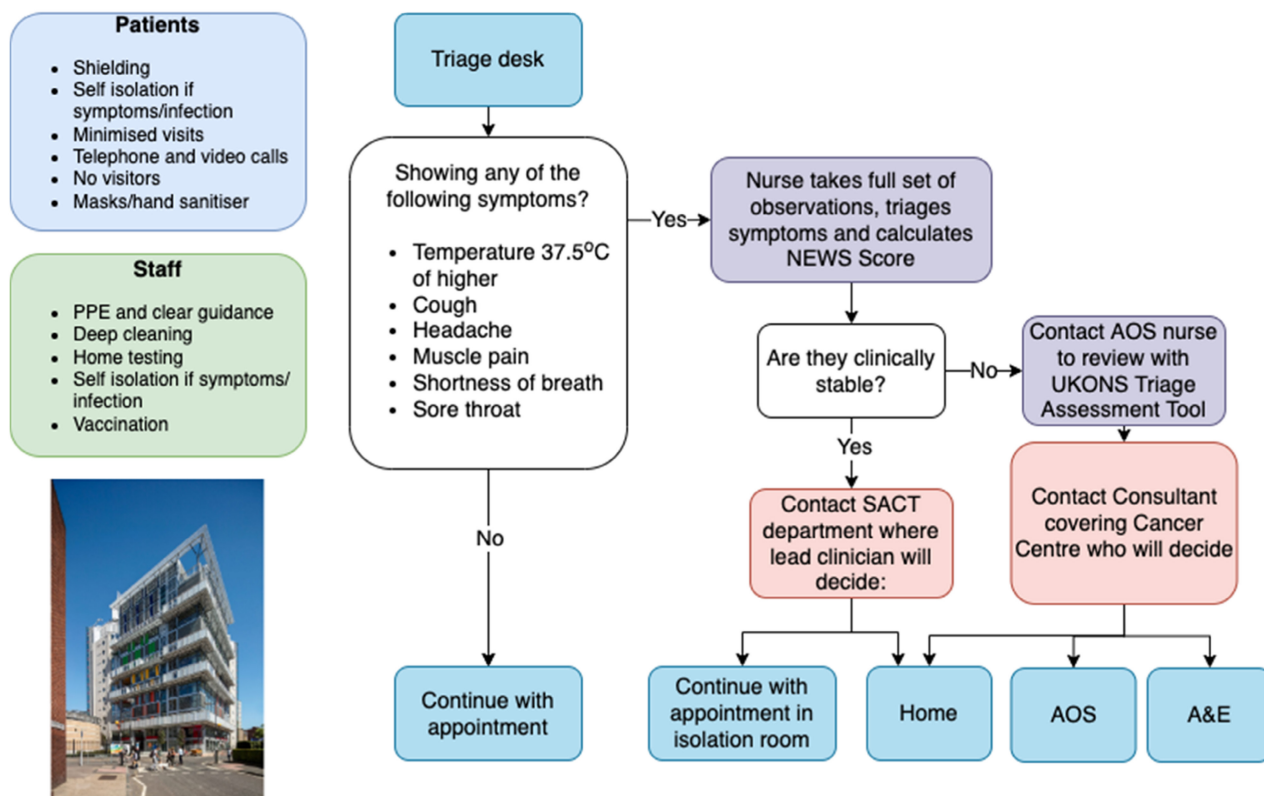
**Patients**

- Shielding
- Self isolation if symptoms/infection
- Minimised visits
- Telephone and video calls
- No visitors
- Masks/hand sanitiser

**Staff**

- PPE and clear guidance
- Deep cleaning
- Home testing
- Self isolation if symptoms/ infection
- Vaccination

Triage desk

Showing any of the following symptoms?

- Temperature 37.5$^{o}$C of higher
- Cough
- Headache
- Muscle pain
- Shortness of breath
- Sore throat

Yes

Nurse takes full set of observations, triages symptoms and calculates NEWS Score

Are they clinically stable?

No

Contact AOS nurse to review with UKONS Triage Assessment Tool

Yes

Contact SACT department where lead clinician will decide:

Contact Consultant covering Cancer Centre who will decide

No

Continue with appointment

Continue with appointment in isolation room

Home

AOS

A&E